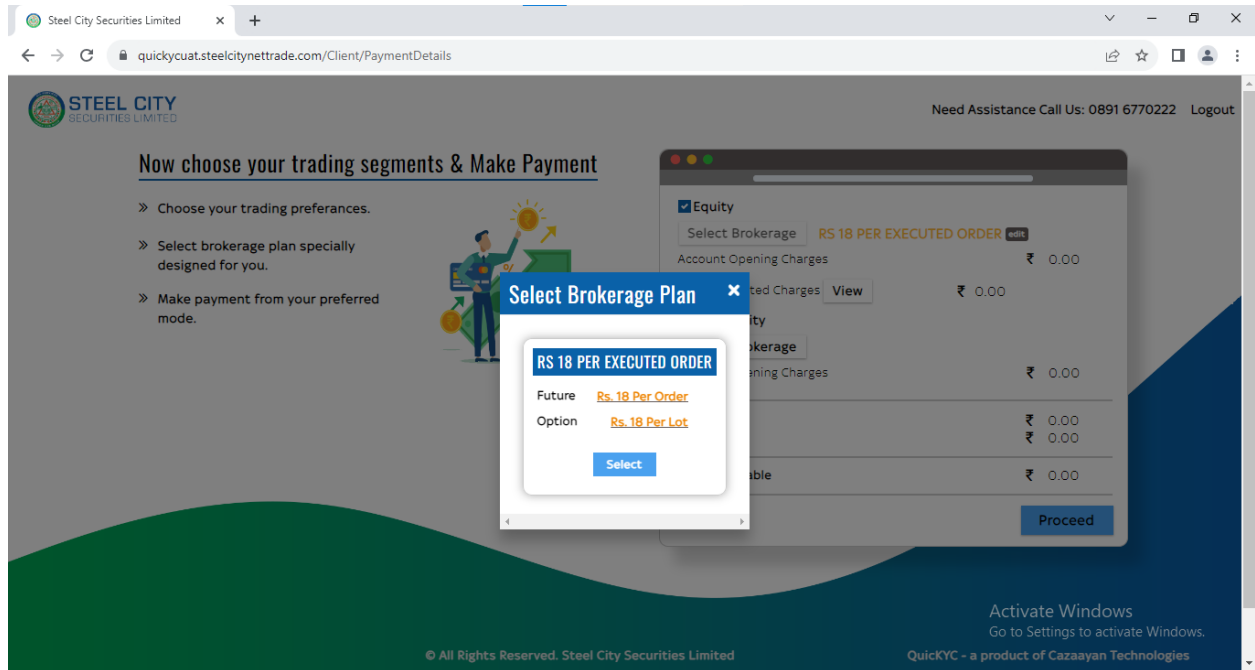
Steel City Securities Limited × +

quickycuat.steelcitynettrade.com/Client/PaymentDetails

STEEL CITY
SECURITIES LIMITED

Need Assistance Call Us: 0891 6770222 Logout

Now choose your trading segments & Make Payment

» Choose your trading preferances.

» Select brokerage plan specially designed for you.

» Make payment from your preferred mode.

Equity

Select Brokerage RS 18 PER EXECUTED ORDER edit

Account Opening Charges ₹ 0.00

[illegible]ted Charges View ₹ 0.00

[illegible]ity

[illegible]kerage

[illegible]ening Charges ₹ 0.00

₹ 0.00
₹ 0.00

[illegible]able ₹ 0.00

Proceed

Select Brokerage Plan ×

RS 18 PER EXECUTED ORDER

Future Rs. 18 Per Order

Option Rs. 18 Per Lot

Select

Activate Windows
Go to Settings to activate Windows.

© All Rights Reserved. Steel City Securities Limited

QuicKYC - a product of Cazaayan Technologies